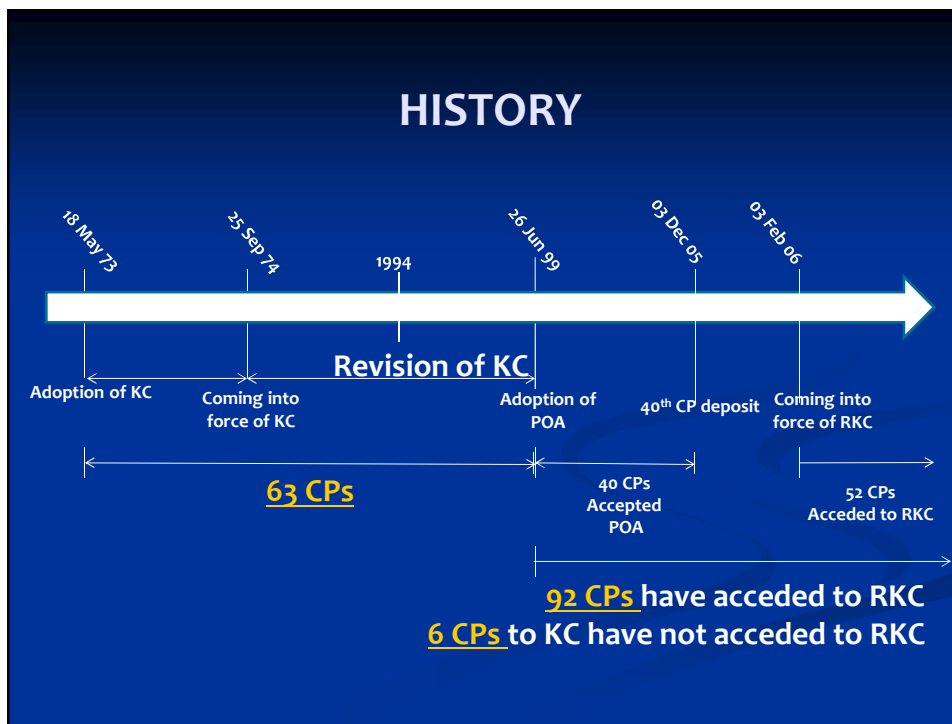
HISTORY

18 May 73

25 Sep 74

1994

26 Jun 99

03 Dec 05

03 Feb 06

Revision of KC

Adoption of KC

Coming into force of KC

Adoption of POA

40$^{th}$ CP deposit

Coming into force of RKC

63 CPs

40 CPs Accepted POA

52 CPs Acceded to RKC

92 CPs have acceded to RKC

6 CPs to KC have not acceded to RKC